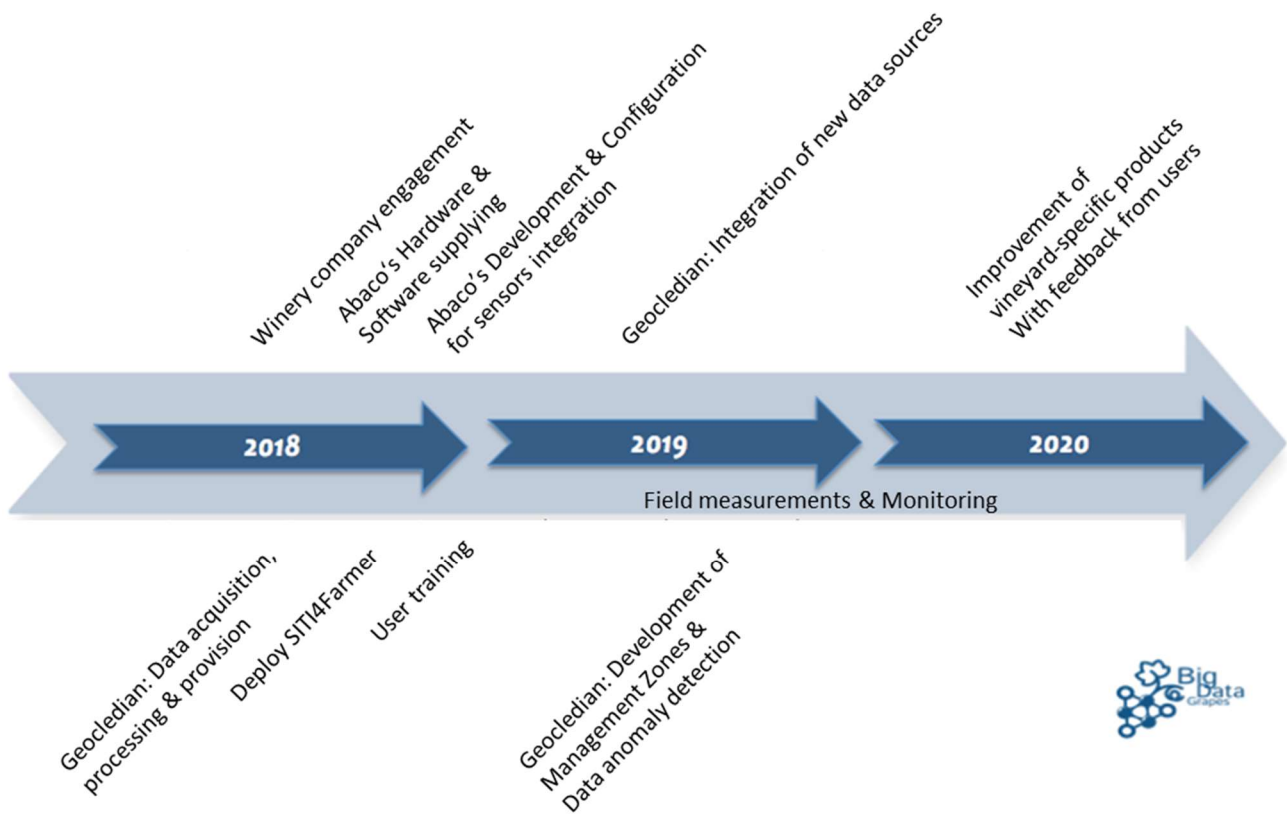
Winery company engagement

Abaco's Hardware & Software supplying

Abaco's Development & Configuration for sensors integration

Geocledian: Integration of new data sources

Improvement of vineyard-specific products With feedback from users

2018

2019

2020

Field measurements & Monitoring

Geocledian: Data acquisition, processing & provision

Deploy SITI4Farmer

User training

Geocledian: Development of Management Zones & Data anomaly detection

Big Data Grapes